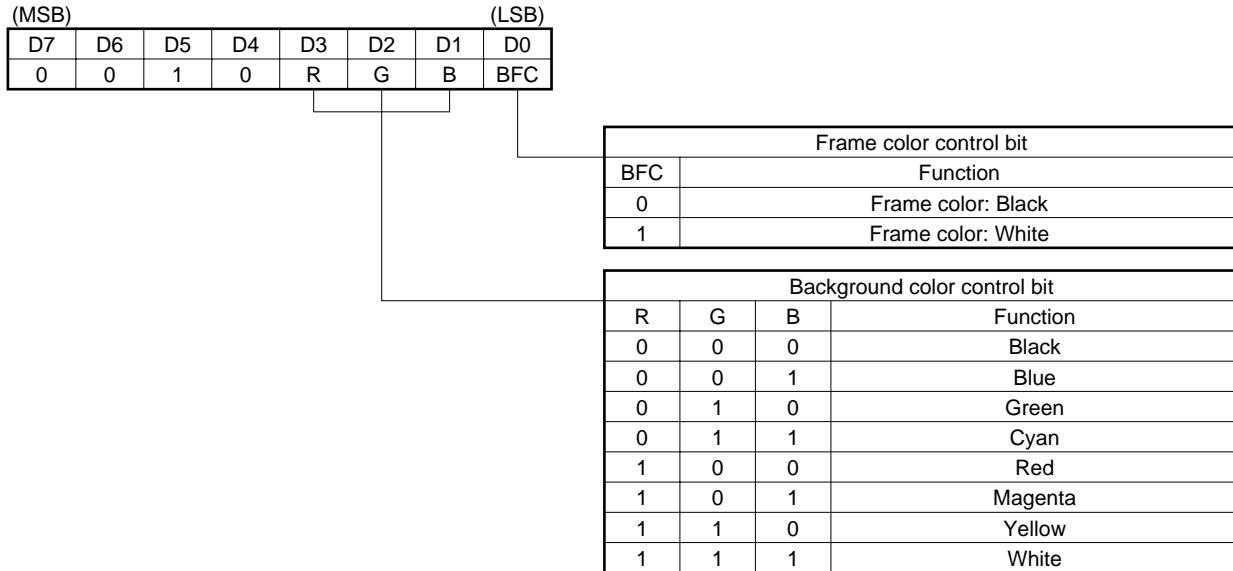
(MSB) (LSB)

| D7 | D6 | D5 | D4 | D3 | D2 | D1 | D0 |
|---|---|---|---|---|---|---|---|
| 0 | 0 | 1 | 0 | R | G | B | BFC |

Frame color control bit

| BFC | Function |
|---|---|
| 0 | Frame color: Black |
| 1 | Frame color: White |

Background color control bit

| R | G | B | Function |
|---|---|---|---|
| 0 | 0 | 0 | Black |
| 0 | 0 | 1 | Blue |
| 0 | 1 | 0 | Green |
| 0 | 1 | 1 | Cyan |
| 1 | 0 | 0 | Red |
| 1 | 0 | 1 | Magenta |
| 1 | 1 | 0 | Yellow |
| 1 | 1 | 1 | White |